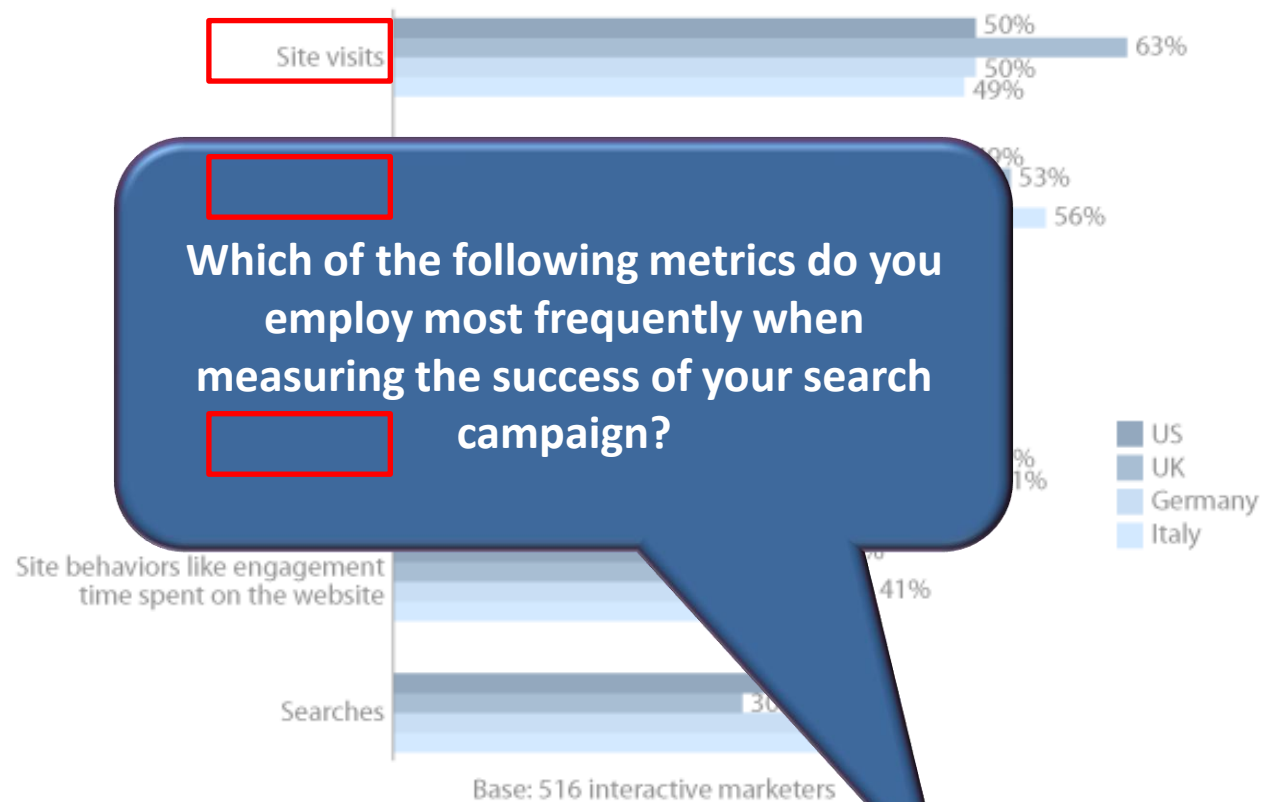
Site visits

50%
63%
50%
49%

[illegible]%
53%
56%

Which of the following metrics do you employ most frequently when measuring the success of your search campaign?

US
UK
Germany
Italy

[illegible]%
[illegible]1%

Site behaviors like engagement time spent on the website

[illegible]%
41%

Searches

30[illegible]

Base: 516 interactive marketers